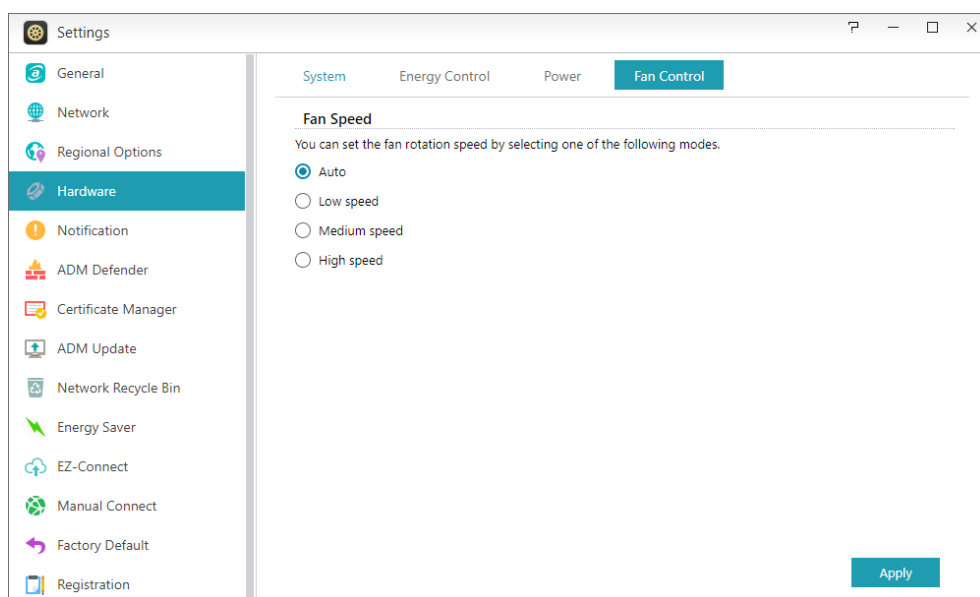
Settings

General
Network
Regional Options
Hardware
Notification
ADM Defender
Certificate Manager
ADM Update
Network Recycle Bin
Energy Saver
EZ-Connect
Manual Connect
Factory Default
Registration

System Energy Control Power Fan Control

Fan Speed

You can set the fan rotation speed by selecting one of the following modes.

Auto
Low speed
Medium speed
High speed

Apply